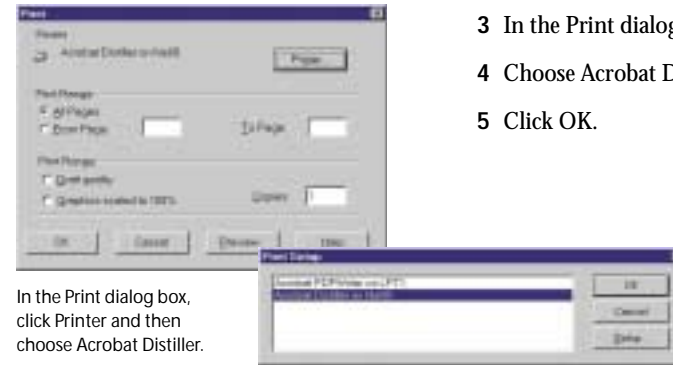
Print

Printer

Acrobat Distiller on rlsdiff

Printer

Print Range

All Pages

From Page

To Page

Print Range

Draft quality

Graphics scaled to 100%

Copies 1

OK

Cancel

Preview

Help

3 In the Print dialog

4 Choose Acrobat D

5 Click OK.

Print Setup

Acrobat PDFWriter on LPT1

Acrobat Distiller on rlsdiff

OK

Cancel

Setup

In the Print dialog box, click Printer and then choose Acrobat Distiller.